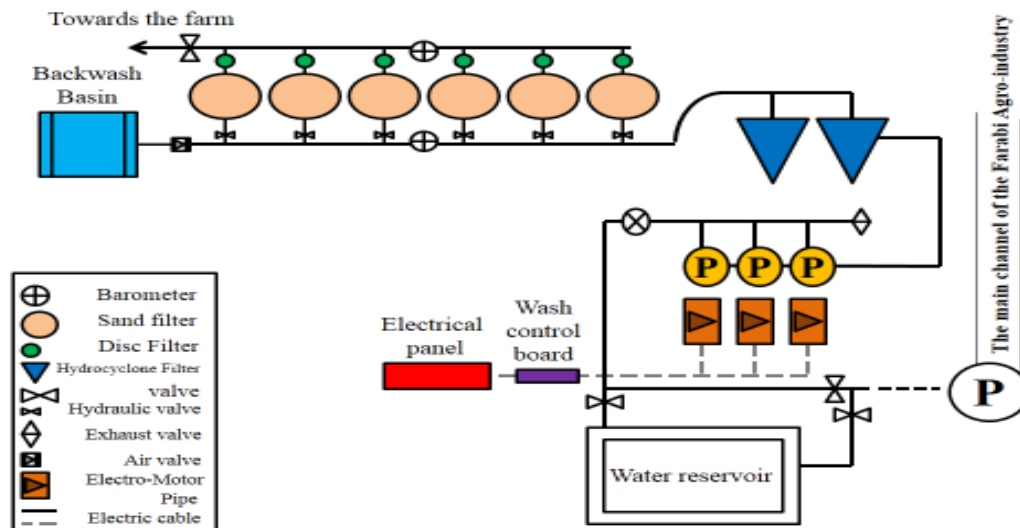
Towards the farm

Backwash Basin

Barometer
Sand filter
Disc Filter
Hydrocyclone Filter
valve
Hydraulic valve
Exhaust valve
Air valve
Electro-Motor
Pipe
Electric cable

P P P

Electrical panel

Wash control board

Water reservoir

P

The main channel of the Farabi Agro-industry